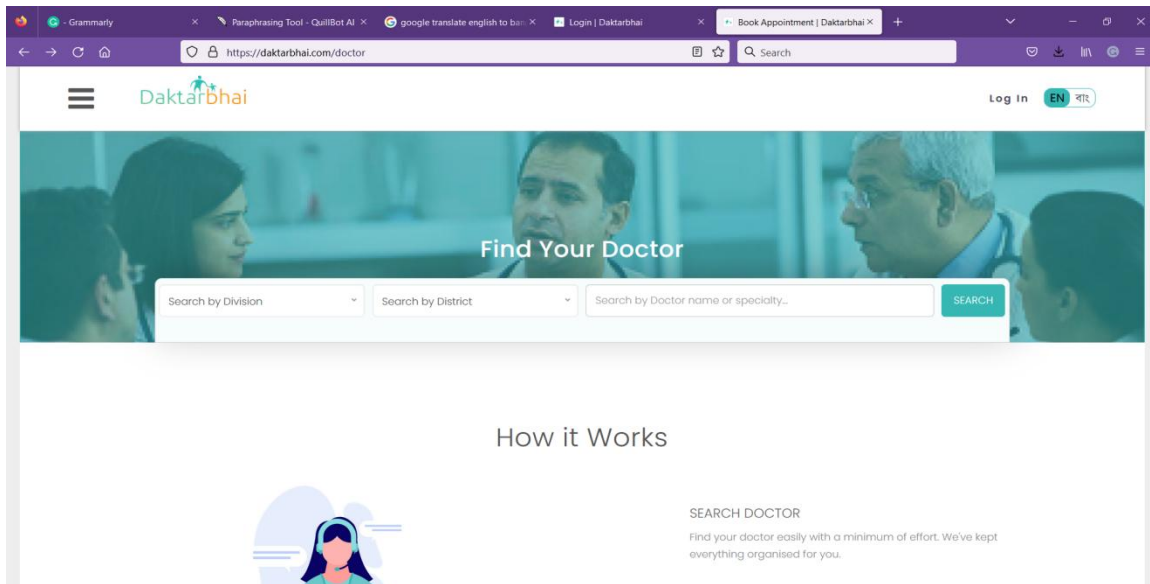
- Grammarly
Paraphrasing Tool - QuillBot AI
google translate english to ban
Login | Daktarbhai
Book Appointment | Daktarbhai
https://daktarbhai.com/doctor
Search

Daktarbhai
Log In EN বাং

Find Your Doctor

Search by Division
Search by District
Search by Doctor name or specialty...
SEARCH

How it Works

SEARCH DOCTOR

Find your doctor easily with a minimum of effort. We've kept everything organised for you.